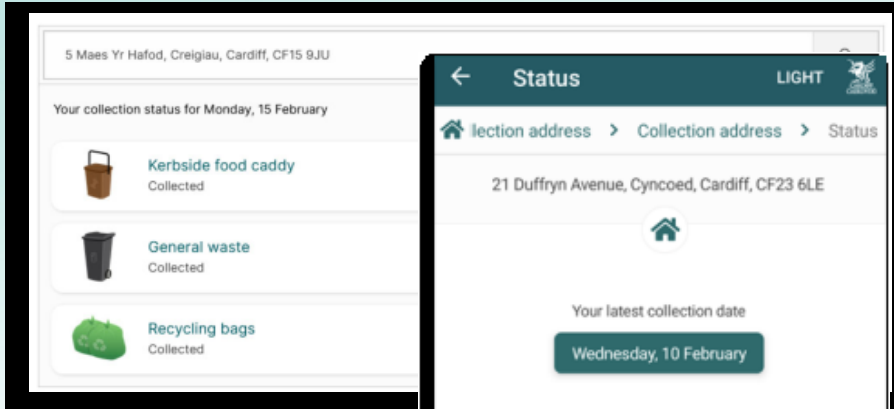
5 Maes Yr Hafod, Creigiau, Cardiff, CF15 9JU

Your collection status for Monday, 15 February

Kerbside food caddy
Collected

General waste
Collected

Recycling bags
Collected

Status

LIGHT

lection address > Collection address > Status

21 Duffryn Avenue, Cyncoed, Cardiff, CF23 6LE

Your latest collection date

Wednesday, 10 February